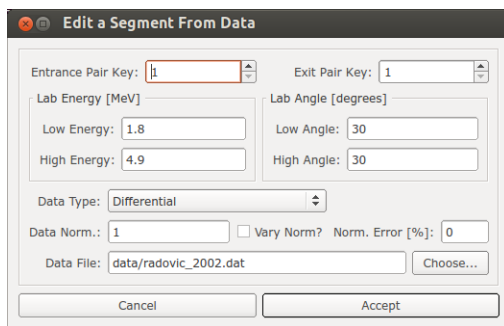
Edit a Segment From Data

Entrance Pair Key: 1

Exit Pair Key: 1

Lab Energy [MeV]

Low Energy: 1.8

High Energy: 4.9

Lab Angle [degrees]

Low Angle: 30

High Angle: 30

Data Type: Differential

Data Norm.: 1

Vary Norm?

Norm. Error [%]: 0

Data File: data/radovic_2002.dat

Choose...

Cancel

Accept